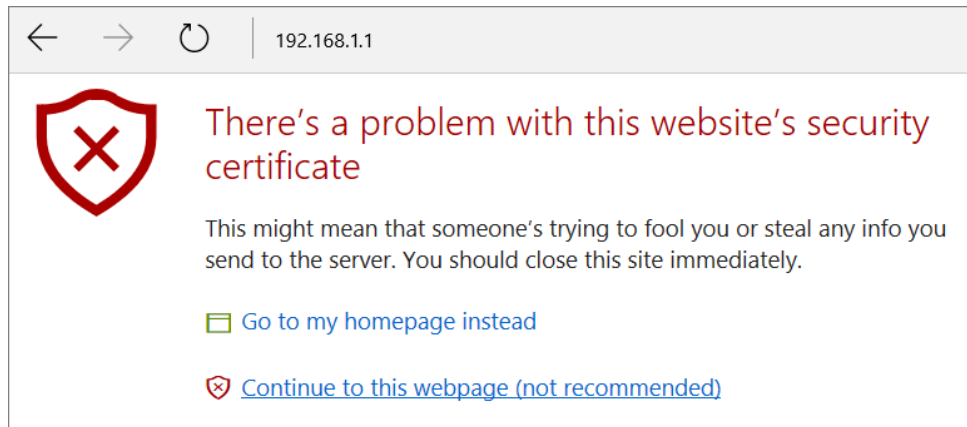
192.168.1.1

There’s a problem with this website’s security certificate

This might mean that someone’s trying to fool you or steal any info you send to the server. You should close this site immediately.

Go to my homepage instead

Continue to this webpage (not recommended)